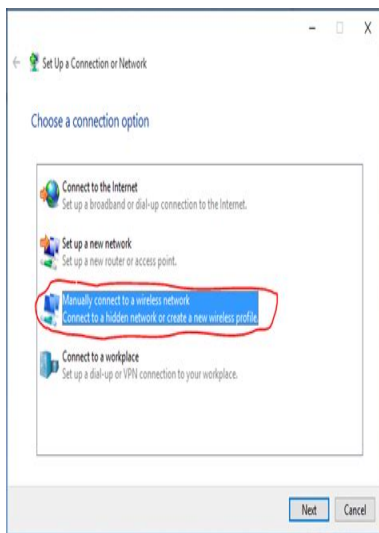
– □ X

← Set Up a Connection or Network

Choose a connection option

Connect to the Internet
Set up a broadband or dial-up connection to the Internet.

Set up a new network
Set up a new router or access point.

Manually connect to a wireless network
Connect to a hidden network or create a new wireless profile.

Connect to a workplace
Set up a dial-up or VPN connection to your workplace.

Next Cancel